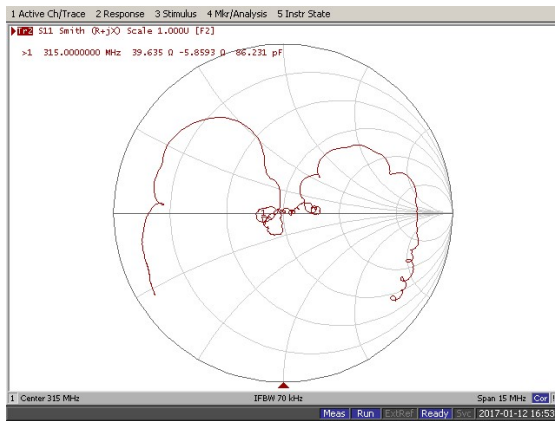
1 Active Ch/Trace 2 Response 3 Stimulus 4 Mkr/Analysis 5 Instr State

Tr2 S11 Smith (R+jX) Scale 1.000U [F2]

>1 315.0000000 MHz 39.635 Ω -5.8593 Ω 86.231 pF

1 Center 315 MHz

IFBW 70 kHz

Span 15 MHz Cor

Meas Run ExtRef Ready Svc 2017-01-12 16:53